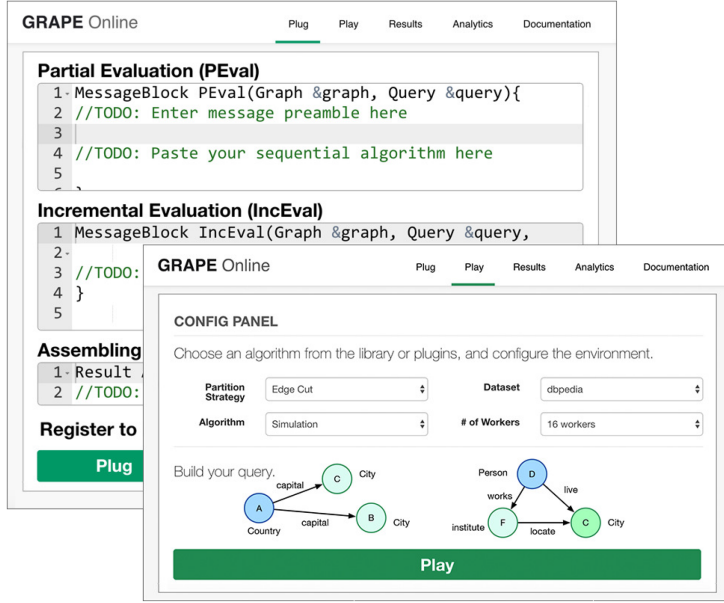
GRAPE Online

Plug Play Results Analytics Documentation

Partial Evaluation (PEval)

1 MessageBlock PEval(Graph &graph, Query &query){
2 //TODO: Enter message preamble here
3
4 //TODO: Paste your sequential algorithm here
5

Incremental Evaluation (IncEval)

1 MessageBlock IncEval(Graph &graph, Query &query,
2
3 //TODO:
4 }
5

Assembling

1 Result
2 //TODO:

Register to

Plug

GRAPE Online

Plug Play Results Analytics Documentation

CONFIG PANEL

Choose an algorithm from the library or plugins, and configure the environment.

Partition Strategy Edge Cut

Dataset dbpedia

Algorithm Simulation

# of Workers 16 workers

Build your query.

capital
C City
A Country
capital
B City

Person D
works
live
institute F
locate
C City

Play